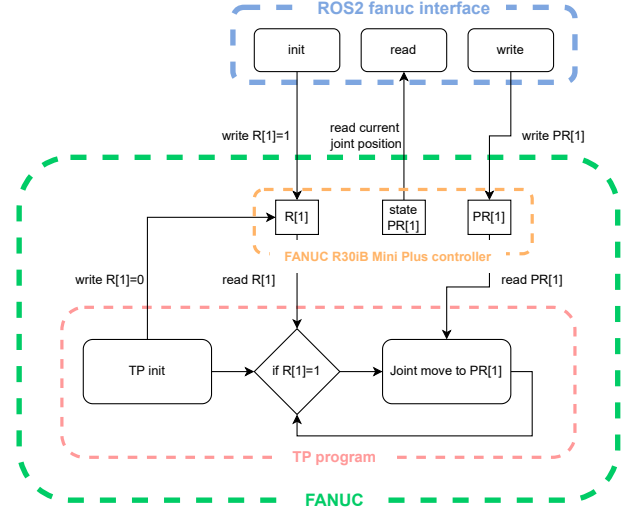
ROS2 fanuc interface

init

read

write

write R[1]=1

read current joint position

write PR[1]

R[1]

state PR[1]

PR[1]

FANUC R30iB Mini Plus controller

write R[1]=0

read R[1]

read PR[1]

TP init

if R[1]=1

Joint move to PR[1]

TP program

FANUC